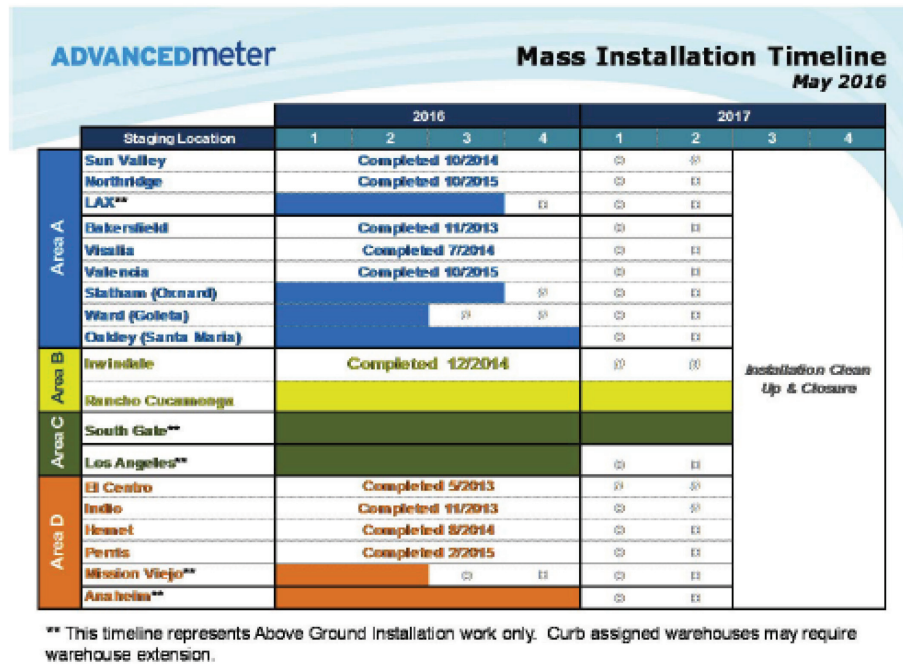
ADVANCEDmeter

Mass Installation Timeline
May 2016

| | Staging Location | 2016 1 | 2016 2 | 2016 3 | 2016 4 | 2017 1 | 2017 2 | 2017 3 | 2017 4 |
|---|---|---|---|---|---|---|---|---|---|
| Area A | Sun Valley | Completed 10/2014 | | | | | | Installation Clean Up & Closure | |
| | Northridge | Completed 10/2015 | | | | | | | |
| | LAX** | | | | | | | | |
| | Bakersfield | Completed 11/2013 | | | | | | | |
| | Visalia | Completed 7/2014 | | | | | | | |
| | Valencia | Completed 10/2015 | | | | | | | |
| | Statham (Oxnard) | | | | | | | | |
| | Ward (Goleta) | | | | | | | | |
| | Oakley (Santa Maria) | | | | | | | | |
| Area B | Irwindale | Completed 12/2014 | | | | | | | |
| | Rancho Cucamonga | | | | | | | | |
| Area C | South Gate** | | | | | | | | |
| | Los Angeles** | | | | | | | | |
| Area D | El Centro | Completed 5/2013 | | | | | | | |
| | Indio | Completed 11/2013 | | | | | | | |
| | Hemet | Completed 8/2014 | | | | | | | |
| | Perris | Completed 2/2015 | | | | | | | |
| | Mission Viejo** | | | | | | | | |
| | Anaheim** | | | | | | | | |

** This timeline represents Above Ground Installation work only. Curb assigned warehouses may require warehouse extension.